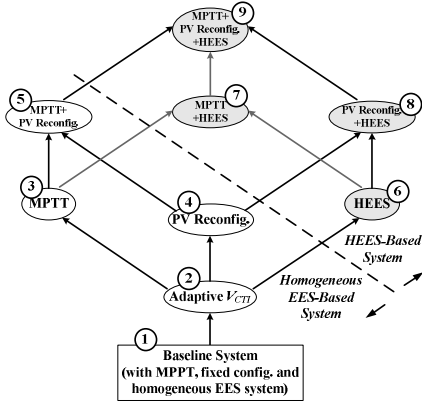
9
MPTT+
PV Reconfig.
+HEES

5
MPTT+
PV Reconfig.

7
MPTT
+HEES

8
PV Reconfig.
+HEES

3
MPTT

4
PV Reconfig.

6
HEES

HEES-Based System

2
Adaptive $V_{CTI}$

Homogeneous EES-Based System

1
Baseline System
(with MPPT, fixed config. and homogeneous EES system)